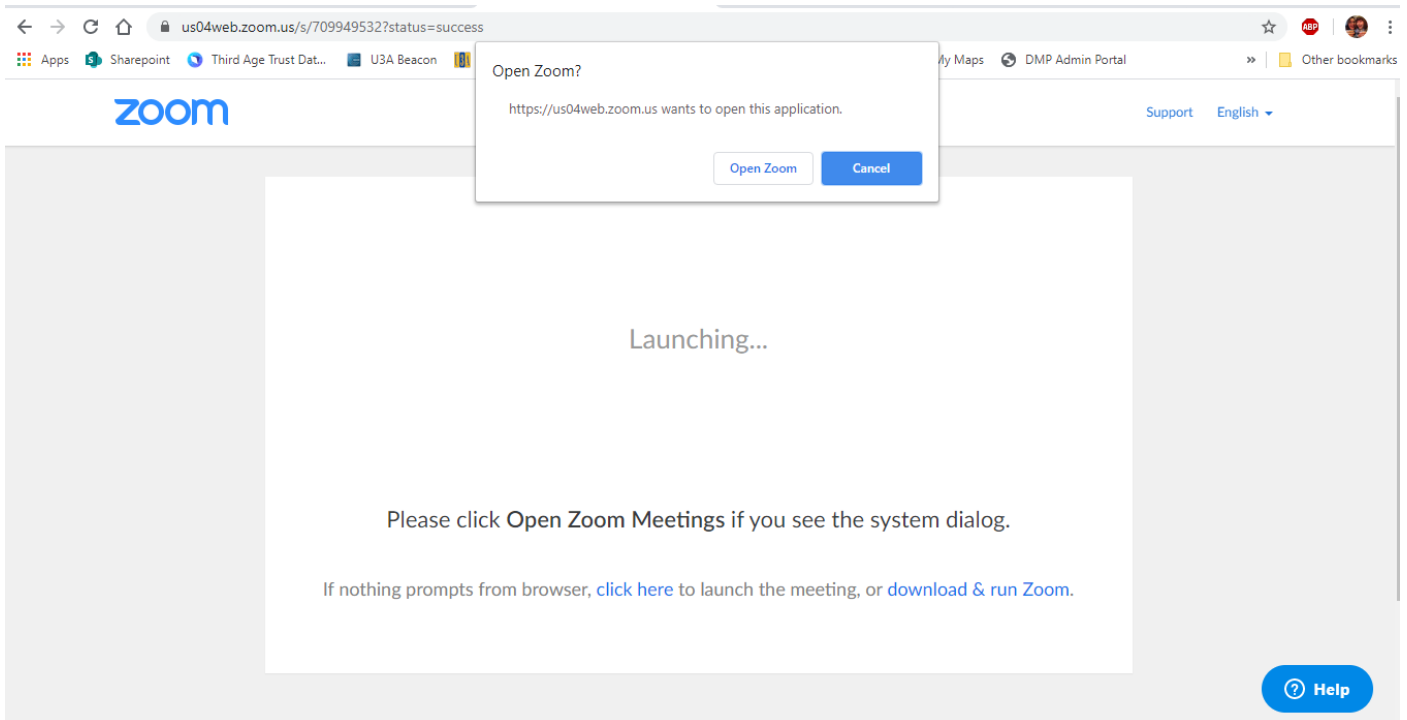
us04web.zoom.us/s/709949532?status=success

ABP

Apps Sharepoint Third Age Trust Dat... U3A Beacon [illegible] ly Maps DMP Admin Portal » Other bookmarks

zoom

Open Zoom?

https://us04web.zoom.us wants to open this application.

Open Zoom Cancel

Support English

Launching...

Please click Open Zoom Meetings if you see the system dialog.

If nothing prompts from browser, click here to launch the meeting, or download & run Zoom.

Help